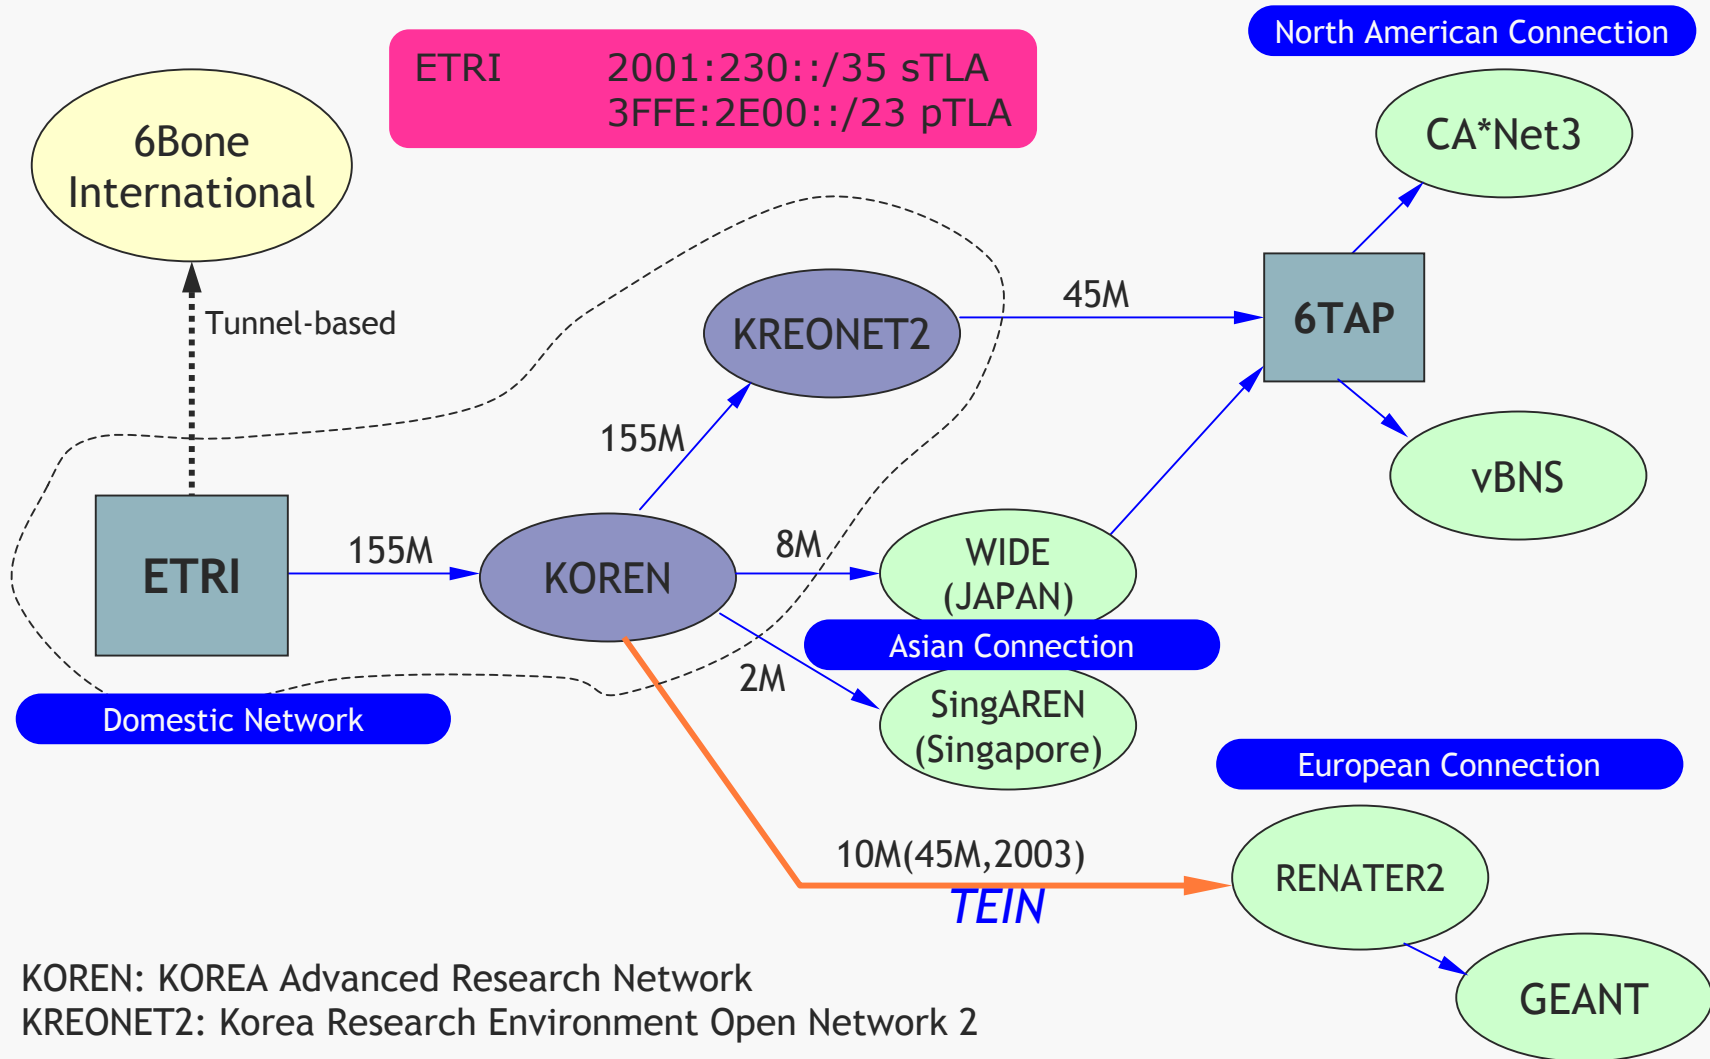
ETRI 2001:230::/35 sTLA
3FFE:2E00::/23 pTLA

North American Connection

6Bone International

CA*Net3

Tunnel-based

45M

KREONET2

6TAP

155M

vBNS

ETRI

155M

KOREN

8M

WIDE (JAPAN)

Asian Connection

2M

SingAREN (Singapore)

Domestic Network

European Connection

10M(45M,2003)

TEIN

RENATER2

GEANT

KOREN: KOREA Advanced Research Network
KREONET2: Korea Research Environment Open Network 2